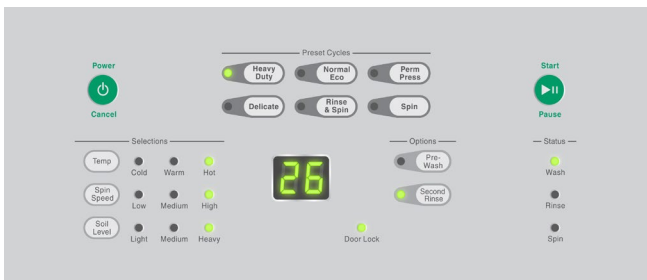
Power
Cancel

Preset Cycles
Heavy Duty
Normal Eco
Perm Press
Delicate
Rinse & Spin
Spin

Start
Pause

Selections
Temp
Cold
Warm
Hot
Spin Speed
Low
Medium
High
Soil Level
Light
Medium
Heavy

26

Door Lock

Options
Pre-Wash
Second Rinse

Status
Wash
Rinse
Spin